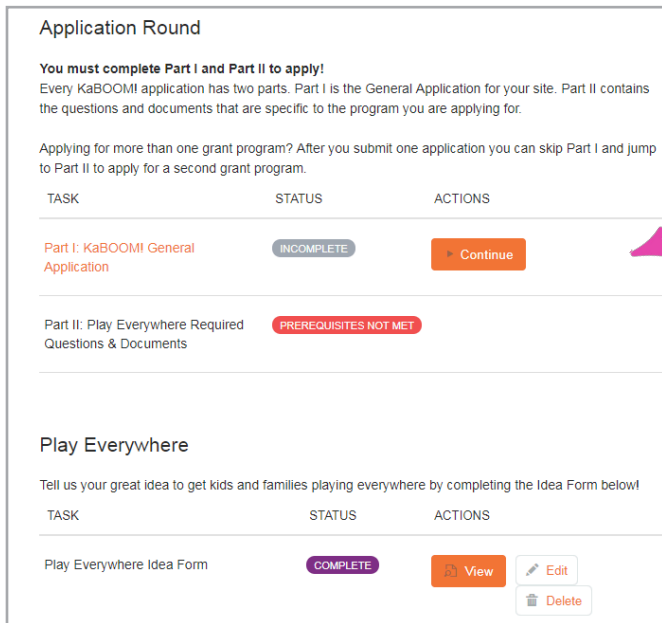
Application Round

**You must complete Part I and Part II to apply!**
Every KaBOOM! application has two parts. Part I is the General Application for your site. Part II contains the questions and documents that are specific to the program you are applying for.

Applying for more than one grant program? After you submit one application you can skip Part I and jump to Part II to apply for a second grant program.

| TASK | STATUS | ACTIONS |
|---|---|---|
| Part I: KaBOOM! General Application | INCOMPLETE | Continue |
| Part II: Play Everywhere Required Questions & Documents | PREREQUISITES NOT MET | |

Play Everywhere

Tell us your great idea to get kids and families playing everywhere by completing the Idea Form below!

| TASK | STATUS | ACTIONS |
|---|---|---|
| Play Everywhere Idea Form | COMPLETE | View Edit Delete |